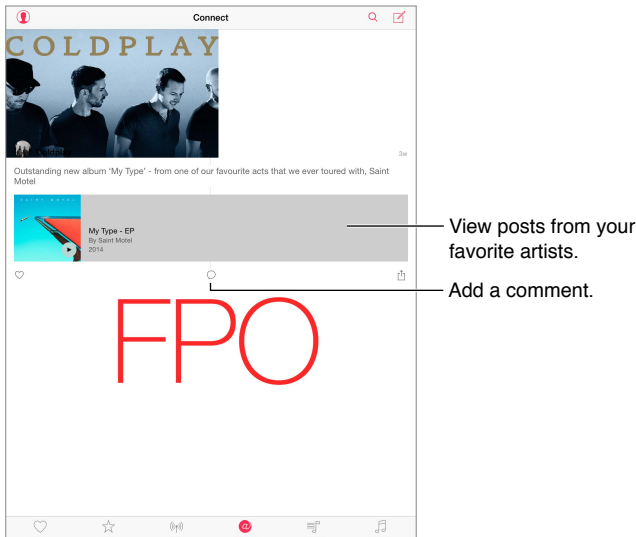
Connect

COLDPLAY

3w

Outstanding new album 'My Type' - from one of our favourite acts that we ever toured with, Saint Motel

My Type - EP
By Saint Motel
2014

View posts from your favorite artists.

Add a comment.

FPO